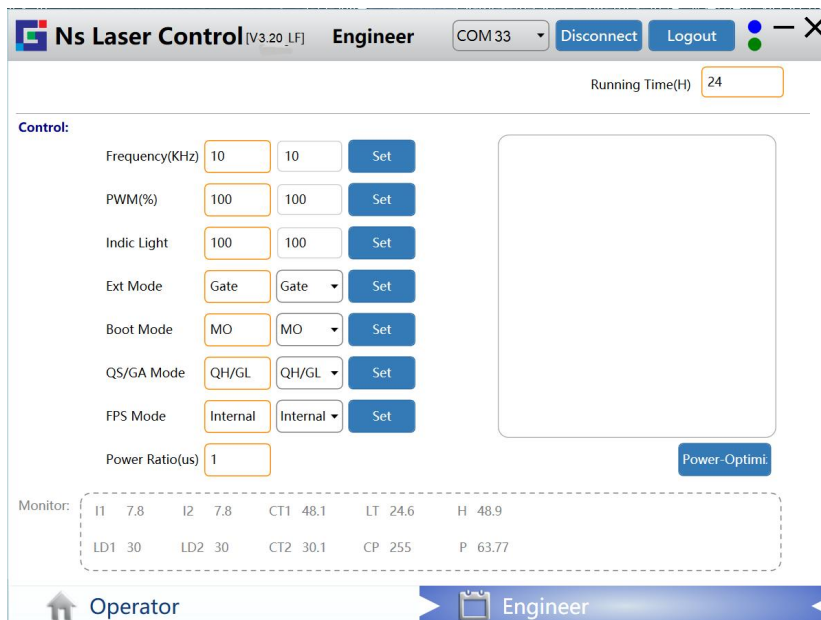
Ns Laser Control [V3.20_LF] Engineer COM 33 Disconnect Logout

Running Time(H) 24

Control:

Frequency(KHz) 10 10 Set

PWM(%) 100 100 Set

Indic Light 100 100 Set

Ext Mode Gate Gate Set

Boot Mode MO MO Set

QS/GA Mode QH/GL QH/GL Set

FPS Mode Internal Internal Set

Power Ratio(us) 1

Power-Optimi.

Monitor:

| I1 | 7.8 | I2 | 7.8 | CT1 | 48.1 | LT | 24.6 | H | 48.9 |
|---|---|---|---|---|---|---|---|---|---|
| LD1 | 30 | LD2 | 30 | CT2 | 30.1 | CP | 255 | P | 63.77 |

Operator Engineer